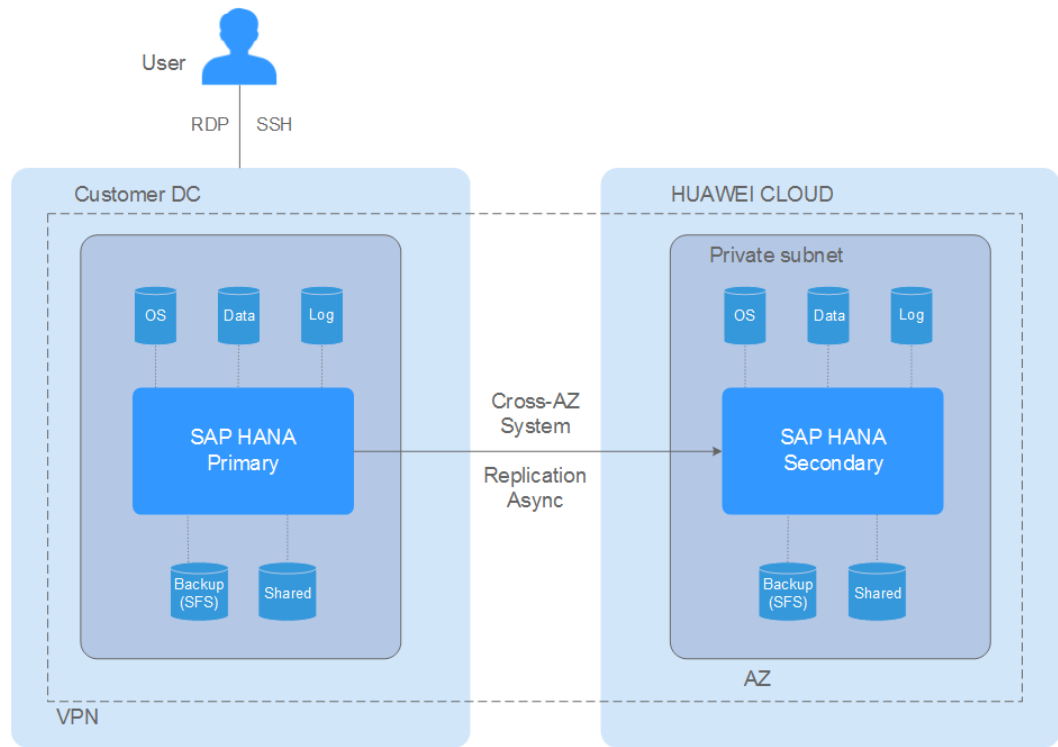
User

RDP SSH

Customer DC

OS Data Log

SAP HANA Primary

Backup (SFS) Shared

VPN

Cross-AZ System

Replication Async

HUAWEI CLOUD

Private subnet

OS Data Log

SAP HANA Secondary

Backup (SFS) Shared

AZ